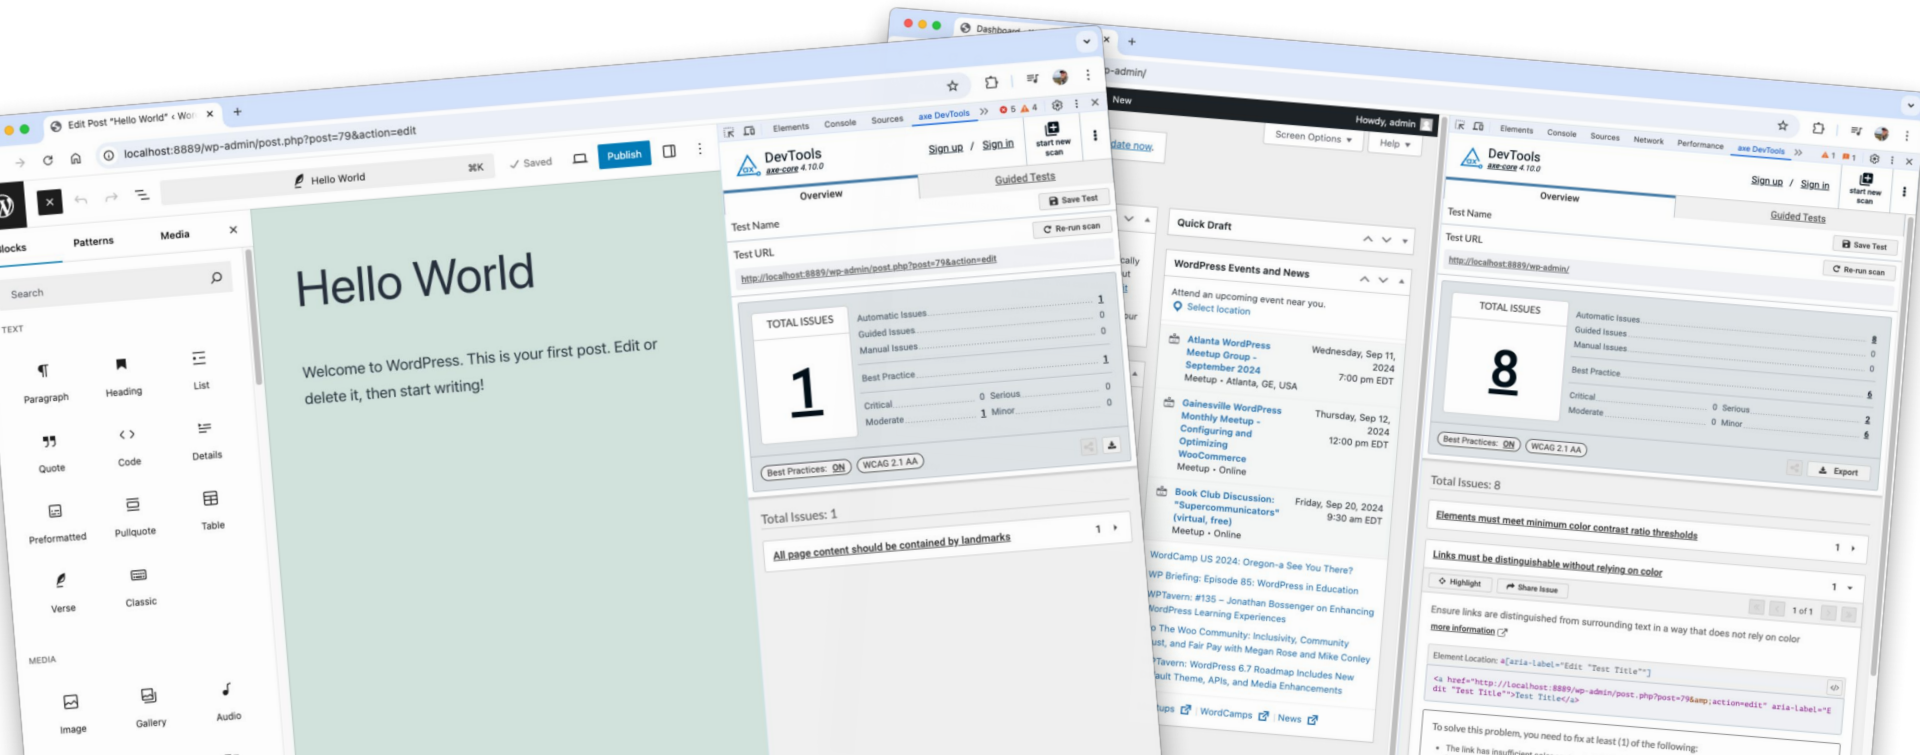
Edit Post "Hello World" ‹ Wor

localhost:8889/wp-admin/post.php?post=79&action=edit

Hello World ⌘K

Saved

Publish

Blocks Patterns Media

Search

TEXT

Paragraph

Heading

List

Quote

Code

Details

Preformatted

Pullquote

Table

Verse

Classic

MEDIA

Image

Gallery

Audio

Hello World

Welcome to WordPress. This is your first post. Edit or delete it, then start writing!

Elements Console Sources axe DevTools

DevTools
axe-core 4.10.0

Sign up / Sign in

start new scan

Overview

Guided Tests

Save Test

Test Name

Re-run scan

Test URL

http://localhost:8889/wp-admin/post.php?post=79&action=edit

TOTAL ISSUES

1

Automatic Issues 1
Guided Issues 0
Manual Issues 0

Best Practice 1

Critical 0 Serious 0
Moderate 1 Minor 0

Best Practices: ON

WCAG 2.1 AA

Total Issues: 1

All page content should be contained by landmarks 1

Dashboard

wp-admin/

New

Howdy, admin

Screen Options

Help

date now.

Quick Draft

WordPress Events and News

Attend an upcoming event near you.

Select location

Atlanta WordPress Meetup Group - September 2024
Meetup · Atlanta, GE, USA
Wednesday, Sep 11, 2024
7:00 pm EDT

Gainesville WordPress Monthly Meetup - Configuring and Optimizing WooCommerce
Meetup · Online
Thursday, Sep 12, 2024
12:00 pm EDT

Book Club Discussion: "Supercommunicators" (virtual, free)
Meetup · Online
Friday, Sep 20, 2024
9:30 am EDT

WordCamp US 2024: Oregon-a See You There?

WP Briefing: Episode 85: WordPress in Education

WPTavern: #135 – Jonathan Bossenger on Enhancing WordPress Learning Experiences

The Woo Community: Inclusivity, Community and Fair Pay with Megan Rose and Mike Conley

WPTavern: WordPress 6.7 Roadmap Includes New Default Theme, APIs, and Media Enhancements

Meetups WordCamps News

Elements Console Sources Network Performance axe DevTools

DevTools
axe-core 4.10.0

Sign up / Sign in

start new scan

Overview

Guided Tests

Test Name

Save Test

Test URL

Re-run scan

http://localhost:8889/wp-admin/

TOTAL ISSUES

8

Automatic Issues 8
Guided Issues 0
Manual Issues 0

Best Practice 6

Critical 0 Serious 2
Moderate 0 Minor 6

Best Practices: ON

WCAG 2.1 AA

Export

Total Issues: 8

Elements must meet minimum color contrast ratio thresholds 1

Links must be distinguishable without relying on color 1

Highlight

Share Issue

1 of 1

Ensure links are distinguished from surrounding text in a way that does not rely on color

more information

Element Location: a[aria-label="Edit "Test Title""]

<a href="http://localhost:8889/wp-admin/post.php?post=79&amp;action=edit" aria-label="E dit "Test Title"">Test Title</a>

To solve this problem, you need to fix at least (1) of the following:

The link has insufficient col